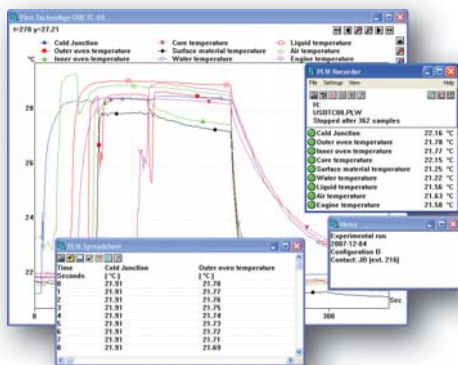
Pico Technology USB TC-08

t=270 y=27.21

°C

Cold Junction
Outer oven temperature
Inner oven temperature
Core temperature
Surface material temperature
Water temperature
Liquid temperature
Air temperature
Engine temperature

28

26

24

22

0

300

Sec

PLW Recorder

File Settings View Help

H:
USBTC08.PLW
Stopped after 362 samples

| | |
|---|---|
| Cold Junction | 22.16 °C |
| Outer oven temperature | 21.78 °C |
| Inner oven temperature | 21.77 °C |
| Core temperature | 22.15 °C |
| Surface material temperature | 21.25 °C |
| Water temperature | 21.22 °C |
| Liquid temperature | 21.56 °C |
| Air temperature | 21.63 °C |
| Engine temperature | 21.58 °C |

Notes

Experimental run
2007-12-04
Configuration D
Contact: JD (ext. 216)

PLW Spreadsheet

| Time Seconds | Cold Junction [°C] | Outer oven temperature [°C] |
|---|---|---|
| 0 | 21.91 | 21.78 |
| 1 | 21.91 | 21.77 |
| 2 | 21.91 | 21.76 |
| 3 | 21.91 | 21.75 |
| 4 | 21.91 | 21.74 |
| 5 | 21.91 | 21.73 |
| 6 | 21.91 | 21.72 |
| 7 | 21.91 | 21.71 |
| 8 | 21.91 | 21.69 |